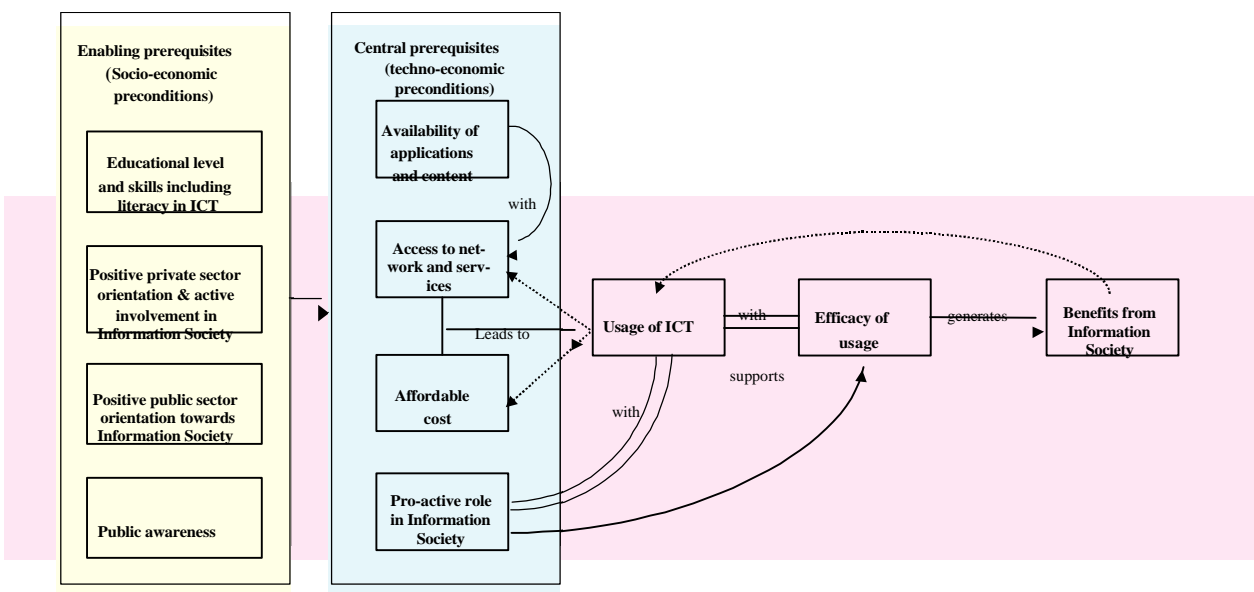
Enabling prerequisites (Socio-economic preconditions)

Educational level and skills including literacy in ICT

Positive private sector orientation & active involvement in Information Society

Positive public sector orientation towards Information Society

Public awareness

Central prerequisites (techno-economic preconditions)

Availability of applications and content

with

Access to network and services

Leads to

Affordable cost

Pro-active role in Information Society

with

Usage of ICT

with

Efficacy of usage

supports

generates

Benefits from Information Society